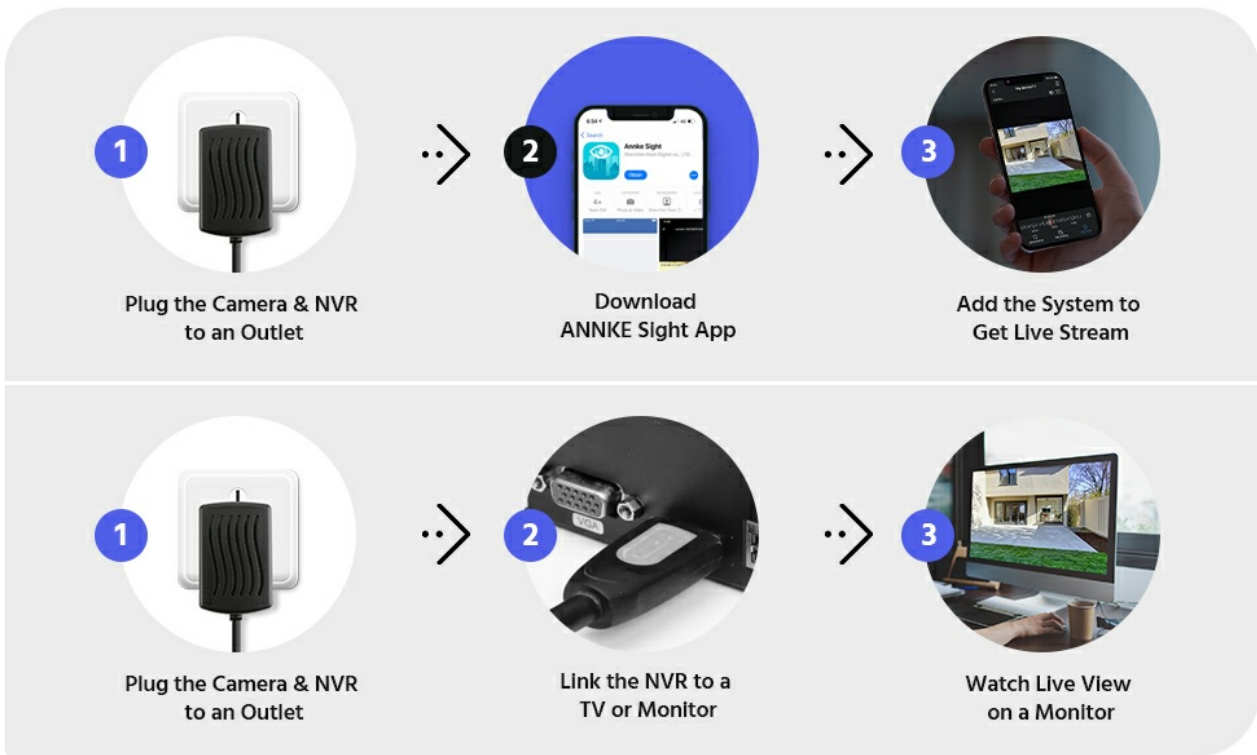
1

Plug the Camera & NVR to an Outlet

2

Annke Sight

Download ANNKE Sight App

3

Add the System to Get Live Stream

1

Plug the Camera & NVR to an Outlet

2

VGA

Link the NVR to a TV or Monitor

3

Watch Live View on a Monitor